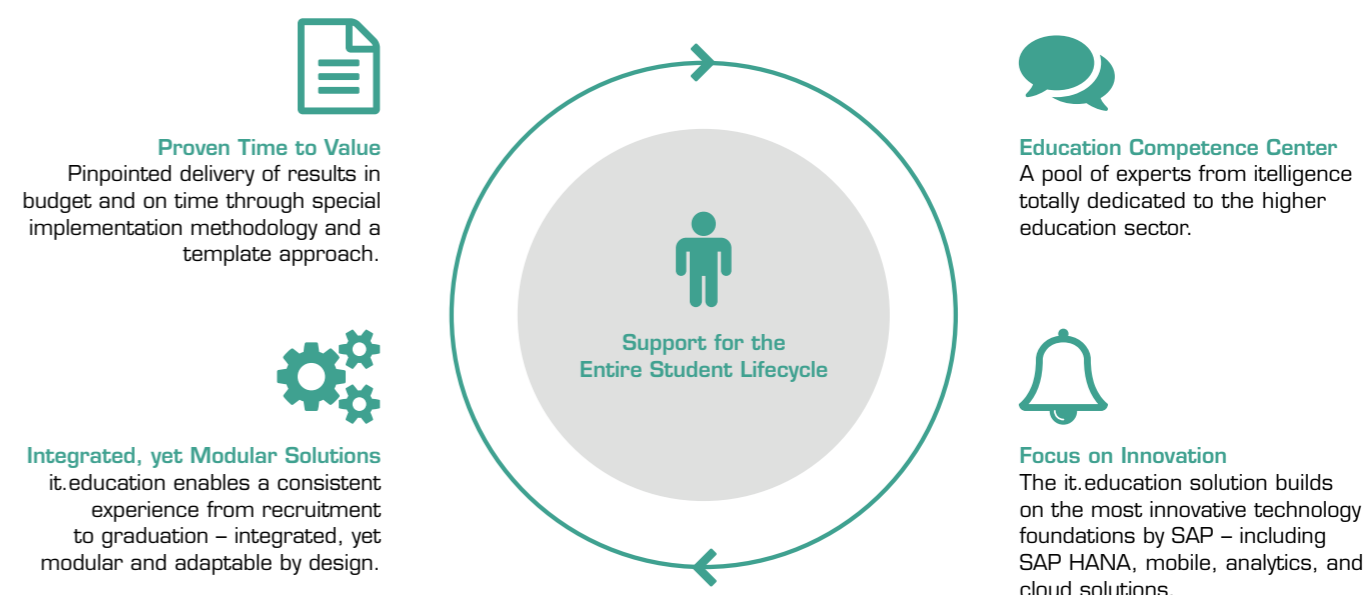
Proven Time to Value
Pinpointed delivery of results in budget and on time through special implementation methodology and a template approach.

Integrated, yet Modular Solutions
it.education enables a consistent experience from recruitment to graduation – integrated, yet modular and adaptable by design.

Support for the Entire Student Lifecycle

Education Competence Center
A pool of experts from itelligence totally dedicated to the higher education sector.

Focus on Innovation
The it.education solution builds on the most innovative technology foundations by SAP – including SAP HANA, mobile, analytics, and cloud solutions.